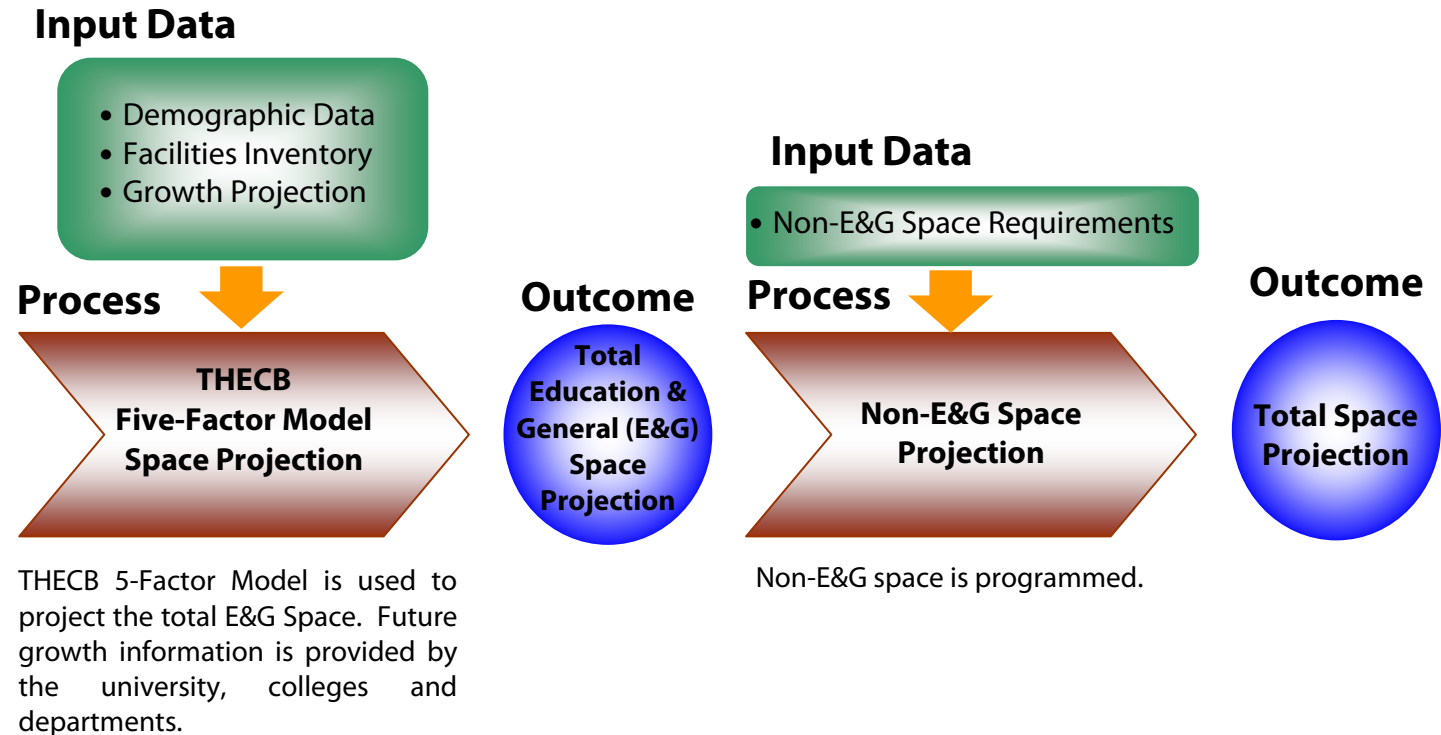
Input Data

• Demographic Data
• Facilities Inventory
• Growth Projection

Process

THECB
Five-Factor Model
Space Projection

THECB 5-Factor Model is used to project the total E&G Space. Future growth information is provided by the university, colleges and departments.

Outcome

Total Education & General (E&G) Space Projection

Input Data

• Non-E&G Space Requirements

Process

Non-E&G Space Projection

Non-E&G space is programmed.

Outcome

Total Space Projection